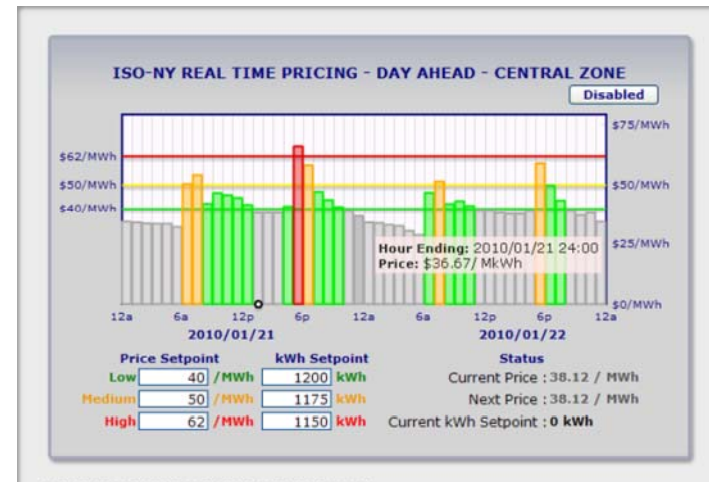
ISO-NY REAL TIME PRICING - DAY AHEAD - CENTRAL ZONE

Disabled

$62/MWh
$50/MWh
$40/MWh

$75/MWh
$50/MWh
$25/MWh
$0/MWh

Hour Ending: 2010/01/21 24:00
Price: $36.67/ MkWh

12a 6a 12p 6p 12a 6a 12p 6p 12a

2010/01/21 2010/01/22

| Price Setpoint | | kWh Setpoint | |
|---|---|---|---|
| Low | 40 /MWh | 1200 | kWh |
| Medium | 50 /MWh | 1175 | kWh |
| High | 62 /MWh | 1150 | kWh |

Status
Current Price : 38.12 / MWh
Next Price : 38.12 / MWh
Current kWh Setpoint : 0 kWh